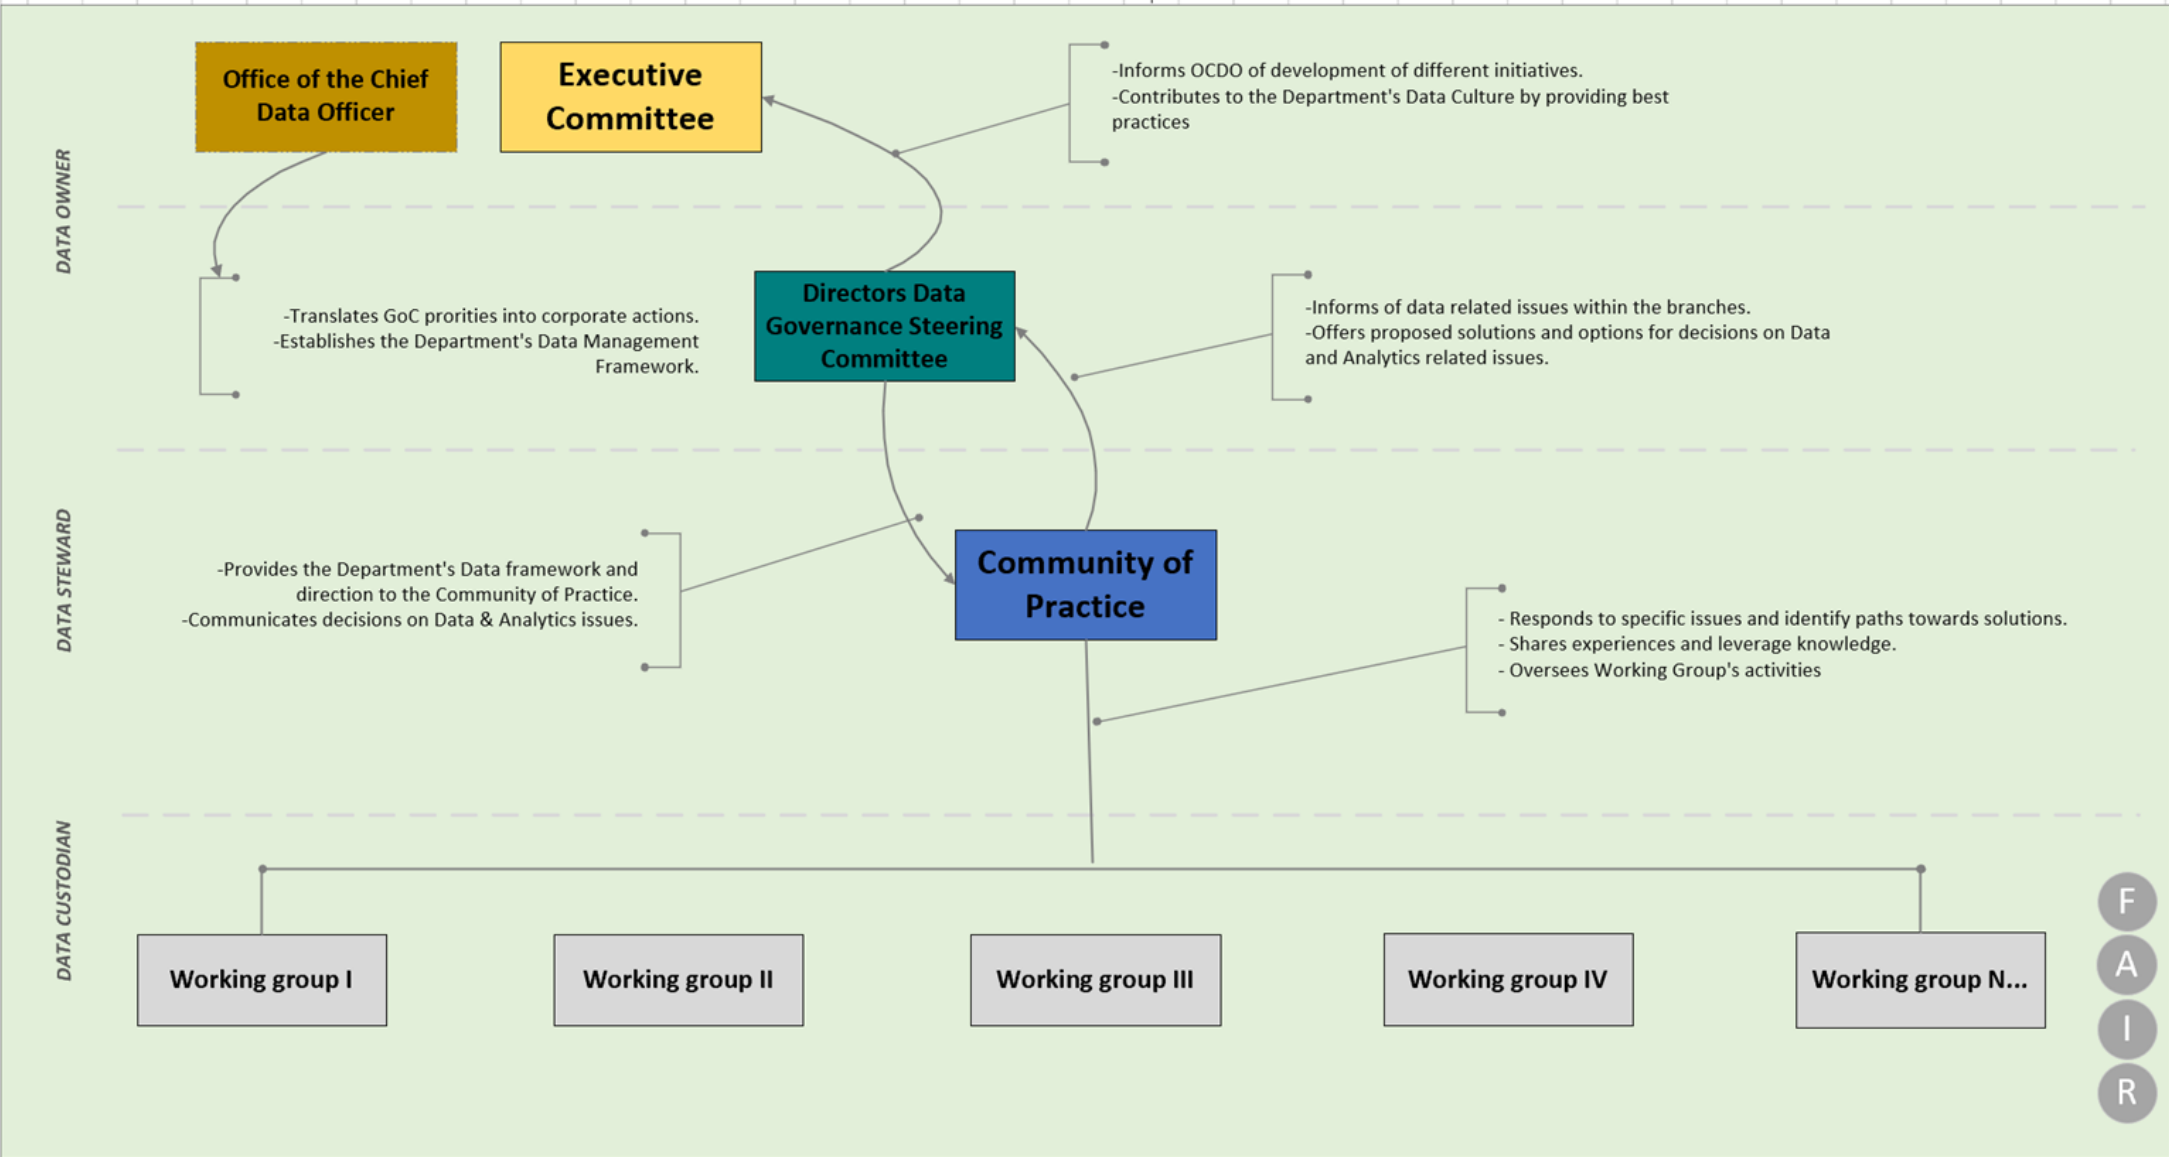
DATA OWNER

Office of the Chief Data Officer

Executive Committee

-Informs OCDO of development of different initiatives.
-Contributes to the Department's Data Culture by providing best practices

-Translates GoC prorities into corporate actions.
-Establishes the Department's Data Management Framework.

Directors Data Governance Steering Committee

-Informs of data related issues within the branches.
-Offers proposed solutions and options for decisions on Data and Analytics related issues.

DATA STEWARD

-Provides the Department's Data framework and direction to the Community of Practice.
-Communicates decisions on Data & Analytics issues.

Community of Practice

- Responds to specific issues and identify paths towards solutions.
- Shares experiences and leverage knowledge.
- Oversees Working Group's activities

DATA CUSTODIAN

Working group I

Working group II

Working group III

Working group IV

Working group N...

F
A
I
R